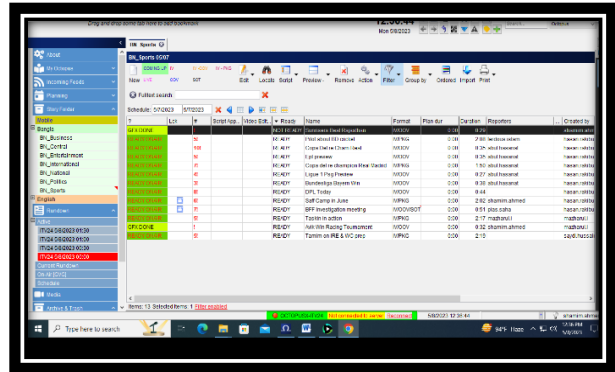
Drag and drop some tabs here to switch windows

12:36:44
Mon 5/8/2023

Search

About
My Dropbox
Incoming Feeds
Planning
Story Folder
Module
Bangla
BN_Business
BN_Central
BN_Entertainment
BN_International
BN_National
BN_Politics
BN_Sports
English
Rundown
Active
ITV24 5/8/2023 01:30
ITV24 5/8/2023 01:30
ITV24 5/8/2023 01:30
ITV24 5/8/2023 01:30
Current Rundown
On Air (OA)
Schedule
Media
Archive & Export

BN_Sports 0507

BN_Sports 0507

New
Edit
Locate
Status
Preview
Remove
Action
Filter
Group by
Deleted
Import
Print

Fulltext search

Schedule: 5/7/2023 5/7/2023

| ? | Lct | # | Script App... | Video Edit... | Ready | Name | Format | Plan dur | Duration | Reporters | Created by |
|---|---|---|---|---|---|---|---|---|---|---|---|
| GFX DONE | | | | | NOT READY | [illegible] | MOOV | 0:00 | 0:29 | | shamim.ahm |
| READY PLAN | | | | | READY | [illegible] | MOOV | 0:00 | 2:00 | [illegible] | hasan.rakibu |
| READY PLAN | | | | | READY | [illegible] | MOOV | 0:00 | 0:35 | abul hassanat | hasan.rakibu |
| READY PLAN | | | | | READY | Epl preview | MOOV | 0:00 | 0:35 | abul hassanat | hasan.rakibu |
| READY PLAN | | | | | READY | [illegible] | MOOV | 0:00 | 0:35 | abul hassanat | hasan.rakibu |
| READY PLAN | | | | | READY | Ligue 1 Prg Preview | MOOV | 0:00 | 0:27 | abul hassanat | hasan.rakibu |
| READY PLAN | | | | | READY | Bundesliga Bayern Win | MOOV | 0:00 | 0:30 | abul hassanat | hasan.rakibu |
| READY PLAN | | | | | READY | DPL Today | MOOV | 0:00 | 0:44 | | hasan.rakibu |
| READY PLAN | | | | | READY | Saff Camp in June | MPEG | 0:00 | 2:02 | shamim.ahmed | hasan.rakibu |
| READY PLAN | | | | | READY | BFF investigation meeting | MOOV/SOT | 0:00 | 0:51 | plus saha | hasan.rakibu |
| READY PLAN | | | | | READY | Tasktin in action | MPEG | 0:00 | 2:17 | mashrur.i | mashrur.i |
| GFX DONE | | | | | READY | Asfi Win Racing Tournament | MPEG | 0:00 | 0:32 | shamim.ahmed | hasan.rakibu |
| READY PLAN | | | | | READY | Tamim on IPL & WC pros | MPEG | 0:00 | 2:15 | | Sayed.hussai |

Items: 13 Selected Items: 1 Filter applied

5/8/2023 12:36:44
shamim.ahmed

Type here to search
94°F Haze
12:36 PM
5/8/2023